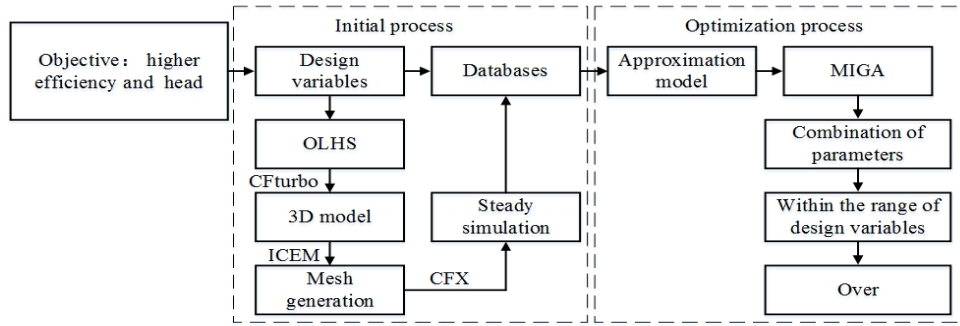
Objective： higher efficiency and head

Initial process

Design variables

Databases

OLHS

CFturbo

3D model

ICEM

Mesh generation

CFX

Steady simulation

Optimization process

Approximation model

MIGA

Combination of parameters

Within the range of design variables

Over